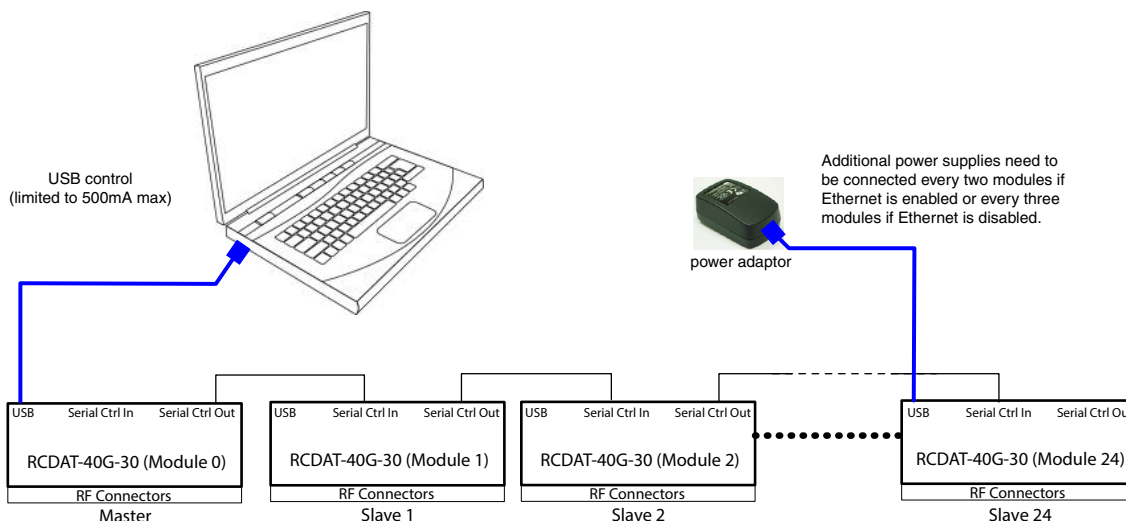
USB control
(limited to 500mA max)

Additional power supplies need to be connected every two modules if Ethernet is enabled or every three modules if Ethernet is disabled.

power adaptor

USB Serial Ctrl In Serial Ctrl Out
RCDAT-40G-30 (Module 0)
RF Connectors
Master

USB Serial Ctrl In Serial Ctrl Out
RCDAT-40G-30 (Module 1)
RF Connectors
Slave 1

USB Serial Ctrl In Serial Ctrl Out
RCDAT-40G-30 (Module 2)
RF Connectors
Slave 2

USB Serial Ctrl In Serial Ctrl Out
RCDAT-40G-30 (Module 24)
RF Connectors
Slave 24